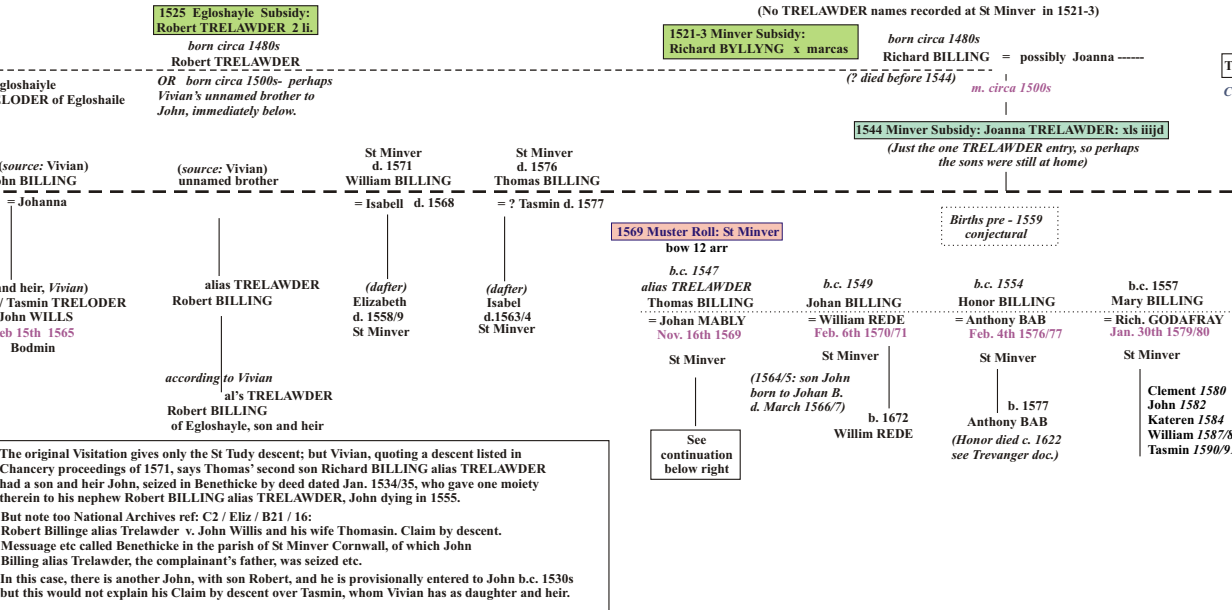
1525 Egloshayle Subsidy: Robert TRELAWDER 2 li.

born circa 1480s
Robert TRELAWDER

OR born circa 1500s- perhaps Vivian's unnamed brother to John, immediately below.

(No TRELAWDER names recorded at St Minver in 1521-3)

1521-3 Minver Subsidy: Richard BYLLYNG x marcas

born circa 1480s
Richard BILLING = possibly Joanna ------
(? died before 1544)
m. circa 1500s

1544 Minver Subsidy: Joanna TRELAWDER: xls iiijd
(Just the one TRELAWDER entry, so perhaps the sons were still at home)

T
C

gloshaiyle
LODER of Egloshaile

(source: Vivian)
hn BILLING
= Johanna

(source: Vivian)
unnamed brother

St Minver
d. 1571
William BILLING
= Isabell d. 1568

St Minver
d. 1576
Thomas BILLING
= ? Tasmin d. 1577

Births pre - 1559
conjectural

1569 Muster Roll: St Minver
bow 12 arr

and heir, Vivian)
/ Tasmin TRELODER
John WILLS
eb 15th 1565
Bodmin

alias TRELAWDER
Robert BILLING

(dafter)
Elizabeth
d. 1558/9
St Minver

(dafter)
Isabel
d.1563/4
St Minver

b.c. 1547
alias TRELAWDER
Thomas BILLING
= Johan MABLY
Nov. 16th 1569

St Minver

See continuation below right

b.c. 1549
Johan BILLING
= William REDE
Feb. 6th 1570/71

St Minver

(1564/5: son John born to Johan B. d. March 1566/7)

b. 1672
Willim REDE

b.c. 1554
Honor BILLING
= Anthony BAB
Feb. 4th 1576/77

St Minver

b. 1577
Anthony BAB
(Honor died c. 1622 see Trevanger doc.)

b.c. 1557
Mary BILLING
= Rich. GODAFRAY
Jan. 30th 1579/80

St Minver

Clement 1580
John 1582
Kateren 1584
William 1587/8
Tasmin 1590/9

according to Vivian
al's TRELAWDER
Robert BILLING
of Egloshayle, son and heir

The original Visitation gives only the St Tudy descent; but Vivian, quoting a descent listed in Chancery proceedings of 1571, says Thomas' second son Richard BILLING alias TRELAWDER had a son and heir John, seized in Benethicke by deed dated Jan. 1534/35, who gave one moiety therein to his nephew Robert BILLING alias TRELAWDER, John dying in 1555.

But note too National Archives ref: C2 / Eliz / B21 / 16:
Robert Billinge alias Trelawder v. John Willis and his wife Thomasin. Claim by descent.
Messuage etc called Benethicke in the parish of St Minver Cornwall, of which John Billing alias Trelawder, the complainant's father, was seized etc.

In this case, there is another John, with son Robert, and he is provisionally entered to John b.c. 1530s but this would not explain his Claim by descent over Tasmin, whom Vivian has as daughter and heir.